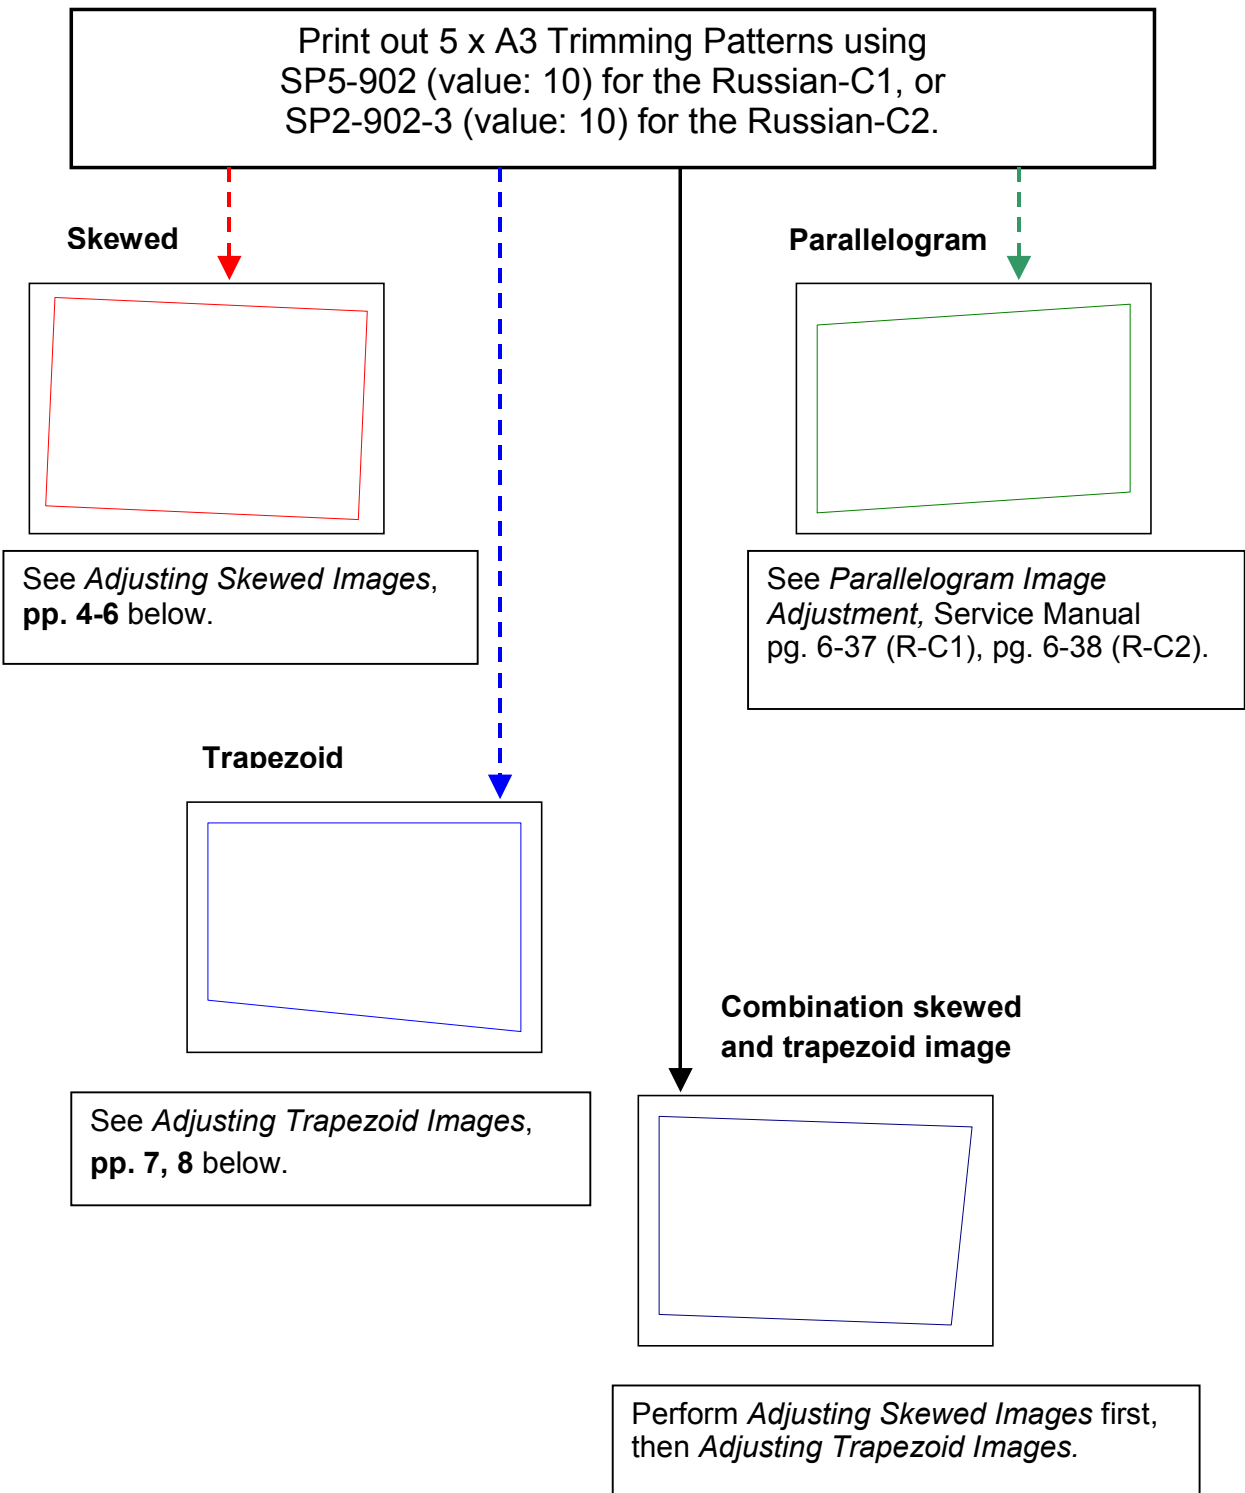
Print out 5 x A3 Trimming Patterns using SP5-902 (value: 10) for the Russian-C1, or SP2-902-3 (value: 10) for the Russian-C2.

Skewed

Parallelogram

See *Adjusting Skewed Images*, **pp. 4-6** below.

See *Parallelogram Image Adjustment,* Service Manual pg. 6-37 (R-C1), pg. 6-38 (R-C2).

Trapezoid

Combination skewed and trapezoid image

See *Adjusting Trapezoid Images*, **pp. 7, 8** below.

Perform *Adjusting Skewed Images* first, then *Adjusting Trapezoid Images.*